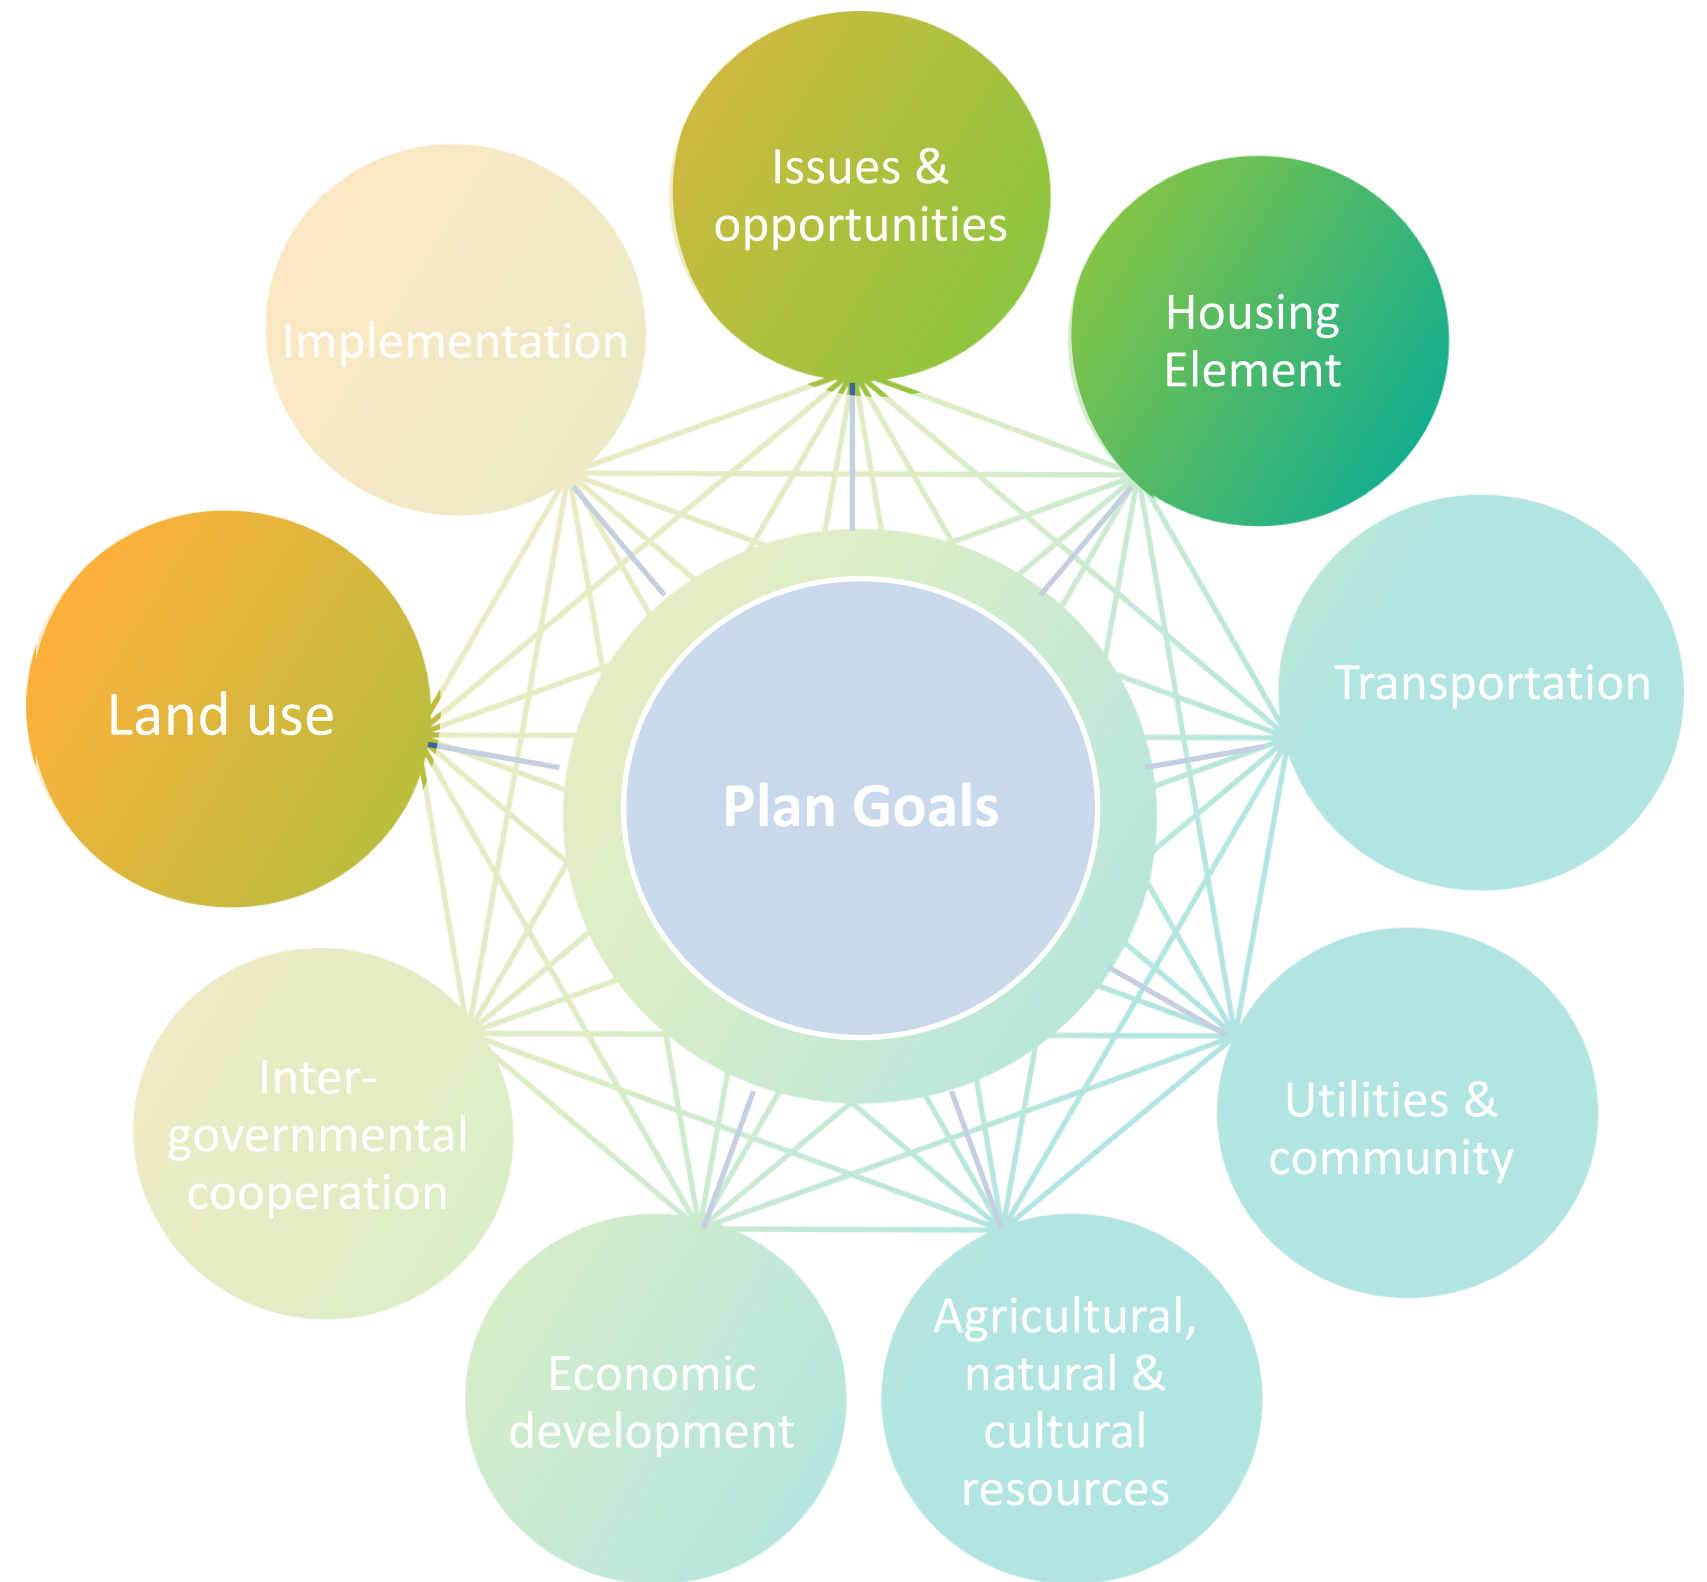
Issues & opportunities

Housing Element

Transportation

Utilities & community

Agricultural, natural & cultural resources

Economic development

Inter-governmental cooperation

Land use

Implementation

Plan Goals